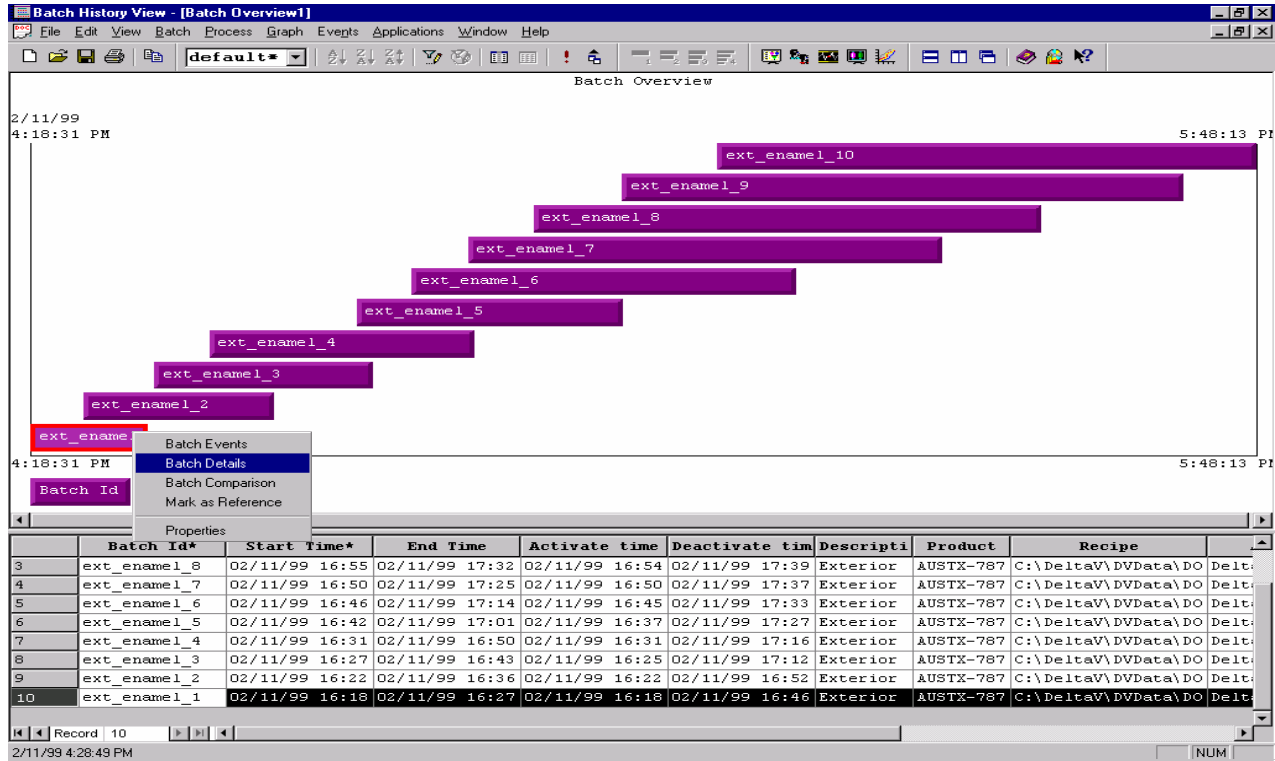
Batch History View - [Batch Overview1]
File Edit View Batch Process Graph Events Applications Window Help
default*
Batch Overview

2/11/99
4:18:31 PM
5:48:13 PM

ext_enamel_10
ext_enamel_9
ext_enamel_8
ext_enamel_7
ext_enamel_6
ext_enamel_5
ext_enamel_4
ext_enamel_3
ext_enamel_2
ext_ename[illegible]

Batch Events
Batch Details
Batch Comparison
Mark as Reference
Properties

4:18:31 PM
5:48:13 PM
Batch Id

| | Batch Id* | Start Time* | End Time | Activate time | Deactivate tim | Descripti | Product | Recipe | |
|---|---|---|---|---|---|---|---|---|---|
| 3 | ext_enamel_8 | 02/11/99 16:55 | 02/11/99 17:32 | 02/11/99 16:54 | 02/11/99 17:39 | Exterior | AUSTX-787 | C:\DeltaV\DVData\DO | Delt |
| 4 | ext_enamel_7 | 02/11/99 16:50 | 02/11/99 17:25 | 02/11/99 16:50 | 02/11/99 17:37 | Exterior | AUSTX-787 | C:\DeltaV\DVData\DO | Delt |
| 5 | ext_enamel_6 | 02/11/99 16:46 | 02/11/99 17:14 | 02/11/99 16:45 | 02/11/99 17:33 | Exterior | AUSTX-787 | C:\DeltaV\DVData\DO | Delt |
| 6 | ext_enamel_5 | 02/11/99 16:42 | 02/11/99 17:01 | 02/11/99 16:37 | 02/11/99 17:27 | Exterior | AUSTX-787 | C:\DeltaV\DVData\DO | Delt |
| 7 | ext_enamel_4 | 02/11/99 16:31 | 02/11/99 16:50 | 02/11/99 16:31 | 02/11/99 17:16 | Exterior | AUSTX-787 | C:\DeltaV\DVData\DO | Delt |
| 8 | ext_enamel_3 | 02/11/99 16:27 | 02/11/99 16:43 | 02/11/99 16:25 | 02/11/99 17:12 | Exterior | AUSTX-787 | C:\DeltaV\DVData\DO | Delt |
| 9 | ext_enamel_2 | 02/11/99 16:22 | 02/11/99 16:36 | 02/11/99 16:22 | 02/11/99 16:52 | Exterior | AUSTX-787 | C:\DeltaV\DVData\DO | Delt |
| 10 | ext_enamel_1 | 02/11/99 16:18 | 02/11/99 16:27 | 02/11/99 16:18 | 02/11/99 16:46 | Exterior | AUSTX-787 | C:\DeltaV\DVData\DO | Delt |

Record 10
2/11/99 4:28:49 PM
NUM